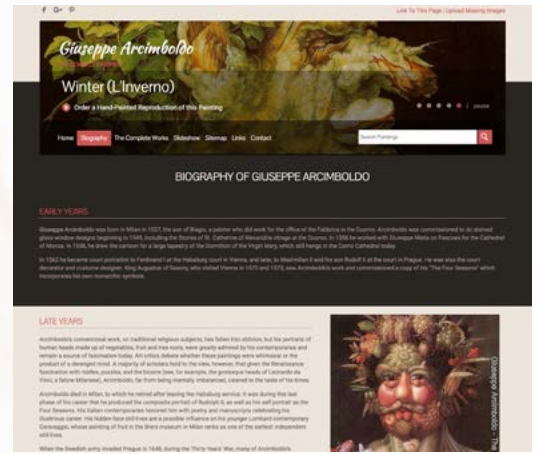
f G+ P

Link To This Page | Upload Missing Images

Giuseppe Arcimboldo

Winter (L'Inverno)

Order a Hand-Painted Reproduction of this Painting

pause

Home Biography The Complete Works Slideshow Sitemap Links Contact

Search Paintings

BIOGRAPHY OF GIUSEPPE ARCIMBOLDO

EARLY YEARS

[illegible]

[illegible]

LATE YEARS

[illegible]

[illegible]

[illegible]

Giuseppe Arcimboldo - The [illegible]